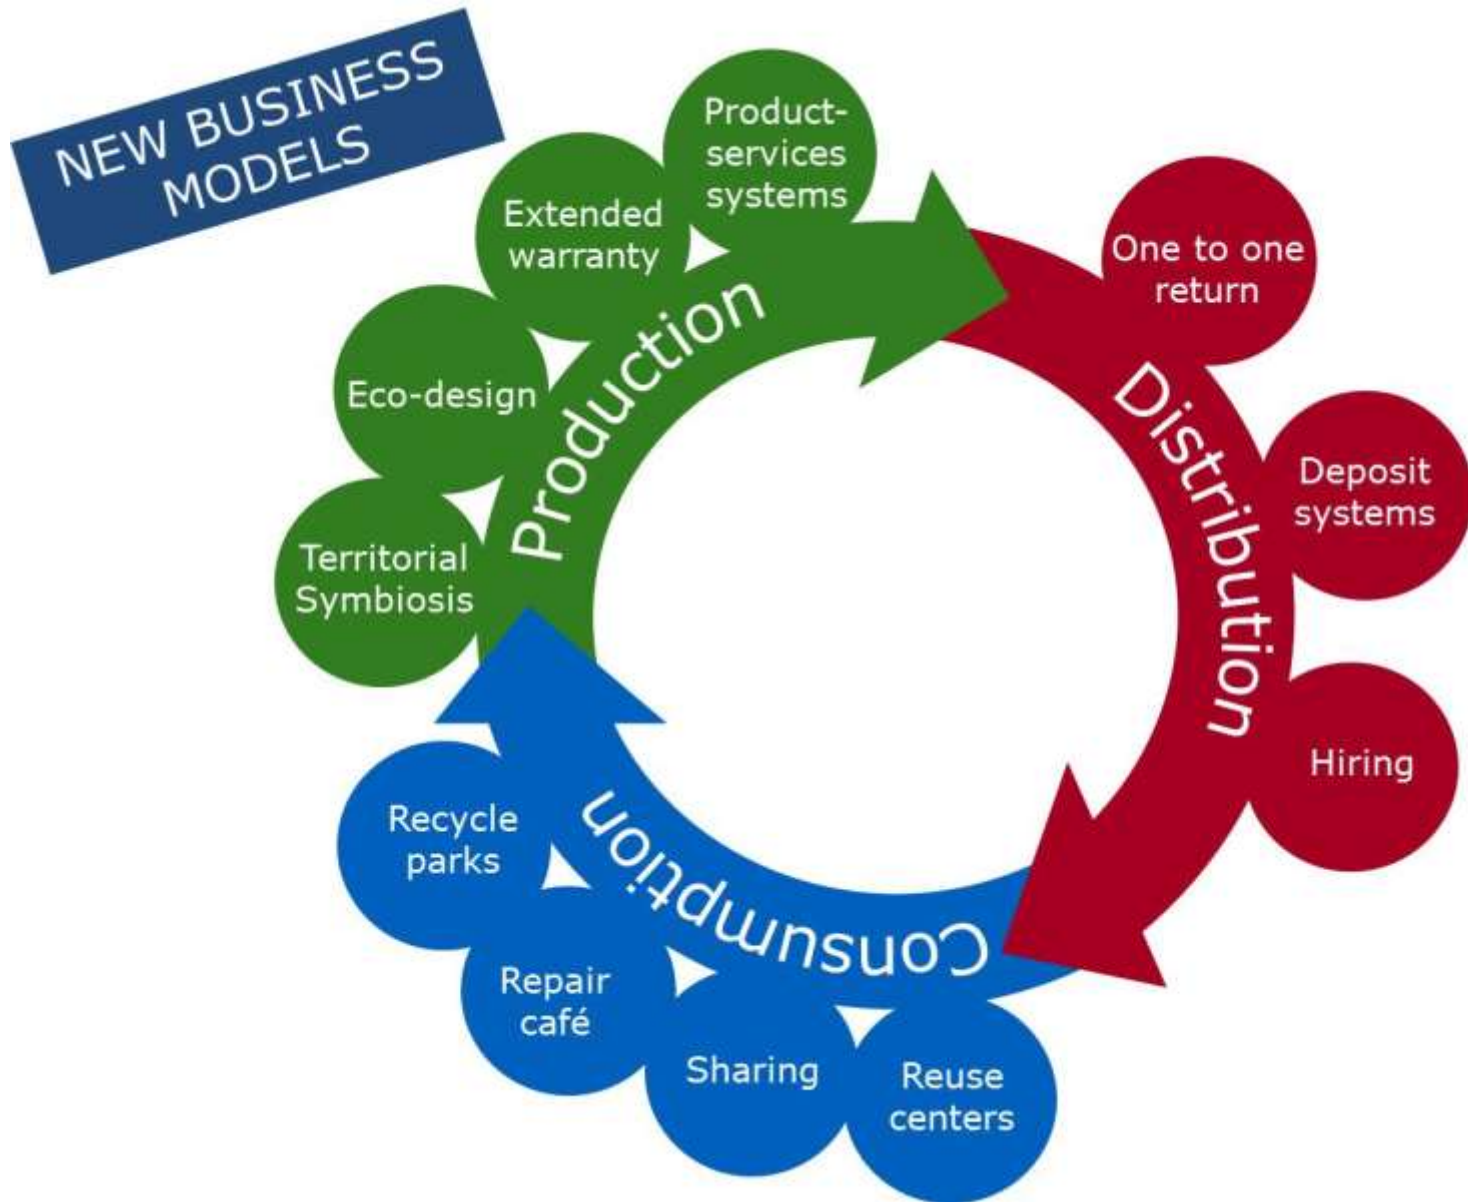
NEW BUSINESS MODELS

Territorial Symbiosis

Eco-design

Extended warranty

Product-services systems

Production

One to one return

Deposit systems

Hiring

Distribution

Reuse centers

Sharing

Repair café

Recycle parks

Consumption